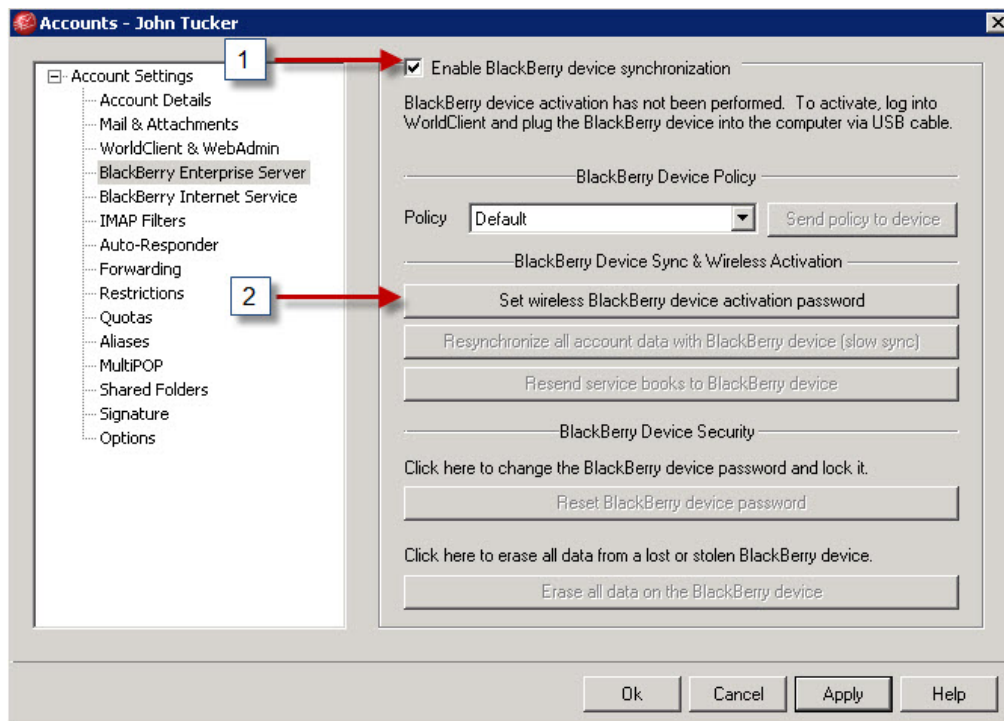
Accounts - John Tucker

Account Settings
Account Details
Mail & Attachments
WorldClient & WebAdmin
BlackBerry Enterprise Server
BlackBerry Internet Service
IMAP Filters
Auto-Responder
Forwarding
Restrictions
Quotas
Aliases
MultiPOP
Shared Folders
Signature
Options

1

Enable BlackBerry device synchronization

BlackBerry device activation has not been performed. To activate, log into WorldClient and plug the BlackBerry device into the computer via USB cable.

BlackBerry Device Policy

Policy Default

Send policy to device

BlackBerry Device Sync & Wireless Activation

2

Set wireless BlackBerry device activation password

Resynchronize all account data with BlackBerry device (slow sync)

Resend service books to BlackBerry device

BlackBerry Device Security

Click here to change the BlackBerry device password and lock it.

Reset BlackBerry device password

Click here to erase all data from a lost or stolen BlackBerry device.

Erase all data on the BlackBerry device

Ok Cancel Apply Help